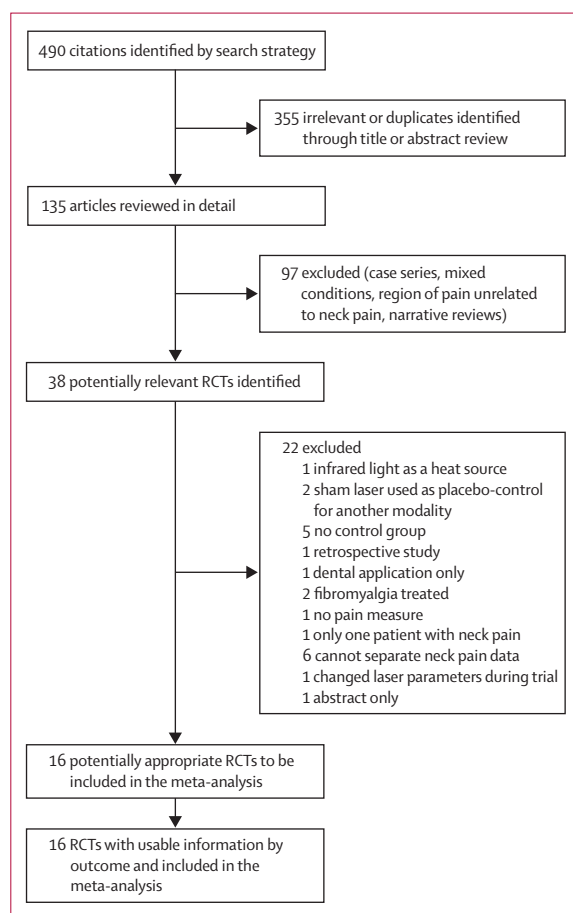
490 citations identified by search strategy

355 irrelevant or duplicates identified through title or abstract review

135 articles reviewed in detail

97 excluded (case series, mixed conditions, region of pain unrelated to neck pain, narrative reviews)

38 potentially relevant RCTs identified

22 excluded
1 infrared light as a heat source
2 sham laser used as placebo-control for another modality
5 no control group
1 retrospective study
1 dental application only
2 fibromyalgia treated
1 no pain measure
1 only one patient with neck pain
6 cannot separate neck pain data
1 changed laser parameters during trial
1 abstract only

16 potentially appropriate RCTs to be included in the meta-analysis

16 RCTs with usable information by outcome and included in the meta-analysis